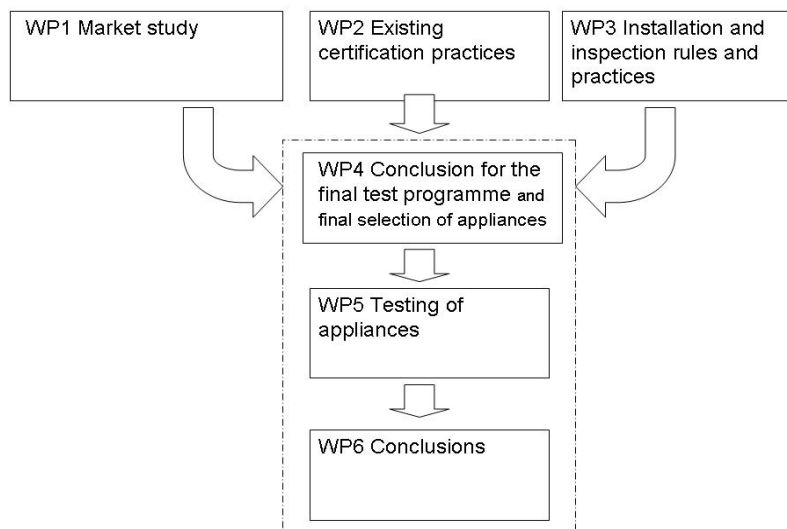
WP1 Market study

WP2 Existing certification practices

WP3 Installation and inspection rules and practices

WP4 Conclusion for the final test programme and final selection of appliances

WP5 Testing of appliances

WP6 Conclusions